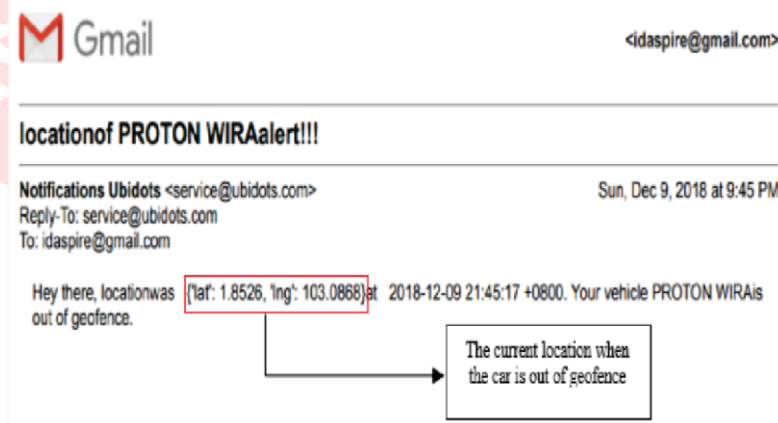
Gmail

<idaspire@gmail.com>

locationof PROTON WIRAalert!!!

Notifications Ubidots <service@ubidots.com>
Reply-To: service@ubidots.com
To: idaspire@gmail.com

Sun, Dec 9, 2018 at 9:45 PM

Hey there, locationwas {'lat': 1.8526, 'lng': 103.0868}at 2018-12-09 21:45:17 +0800. Your vehicle PROTON WIRAis out of geofence.

The current location when the car is out of geofence